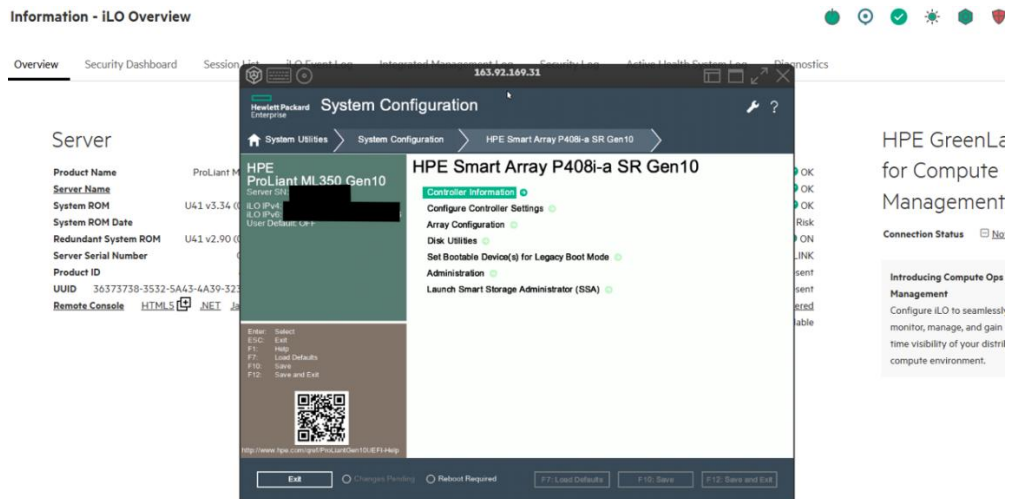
Information - iLO Overview

Overview Security Dashboard Session List iLO Event Log Integrated Management Log Security Log Active Health System Log Diagnostics

163.92.169.31

Hewlett Packard Enterprise System Configuration

System Utilities > System Configuration > HPE Smart Array P408i-a SR Gen10

HPE ProLiant ML350 Gen10
Server SN:
iLO IPv4:
iLO IPv6:
User Default: OFF

Enter: Select
ESC: Exit
F1: Help
F7: Load Defaults
F10: Save
F12: Save and Exit

http://www.hpe.com/qref/ProLiantGen10UEFI-Help

HPE Smart Array P408i-a SR Gen10

Controller Information
Configure Controller Settings
Array Configuration
Disk Utilities
Set Bootable Device(s) for Legacy Boot Mode
Administration
Launch Smart Storage Administrator (SSA)

Exit Changes Pending Reboot Required F7: Load Defaults F10: Save F12: Save and Exit

Server

Product Name ProLiant M
Server Name
System ROM U41 v3.34 (
System ROM Date
Redundant System ROM U41 v2.90 (
Server Serial Number
Product ID
UUID 36373738-3532-5A43-4A39-323
Remote Console HTML5 .NET Ja

OK
OK
OK
Risk
ON
LINK
sent
sent
ered
lable

HPE GreenLa
for Compute
Management

Connection Status No

Introducing Compute Ops Management
Configure iLO to seamlessl monitor, manage, and gain time visibility of your distri compute environment.